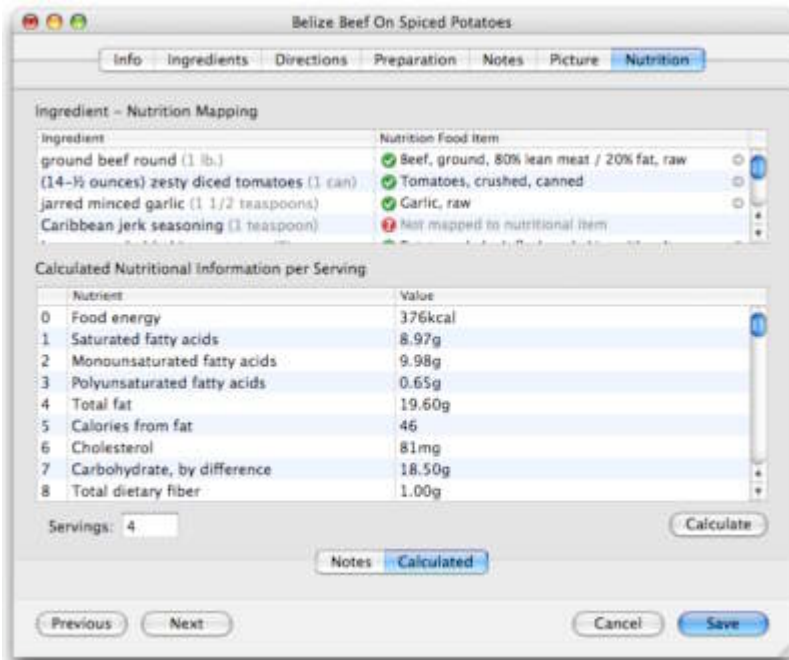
Belize Beef On Spiced Potatoes

Info | Ingredients | Directions | Preparation | Notes | Picture | Nutrition

Ingredient – Nutrition Mapping

| Ingredient | Nutrition Food Item |
|---|---|
| ground beef round (1 lb.) | Beef, ground, 80% lean meat / 20% fat, raw |
| (14-½ ounces) zesty diced tomatoes (1 can) | Tomatoes, crushed, canned |
| jarred minced garlic (1 1/2 teaspoons) | Garlic, raw |
| Caribbean jerk seasoning (1 teaspoon) | Not mapped to nutritional item |
| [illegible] | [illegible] |

Calculated Nutritional Information per Serving

| | Nutrient | Value |
|---|---|---|
| 0 | Food energy | 376kcal |
| 1 | Saturated fatty acids | 8.97g |
| 2 | Monounsaturated fatty acids | 9.98g |
| 3 | Polyunsaturated fatty acids | 0.65g |
| 4 | Total fat | 19.60g |
| 5 | Calories from fat | 46 |
| 6 | Cholesterol | 81mg |
| 7 | Carbohydrate, by difference | 18.50g |
| 8 | Total dietary fiber | 1.00g |

Servings: 4

Calculate

Notes | Calculated

Previous | Next | Cancel | Save